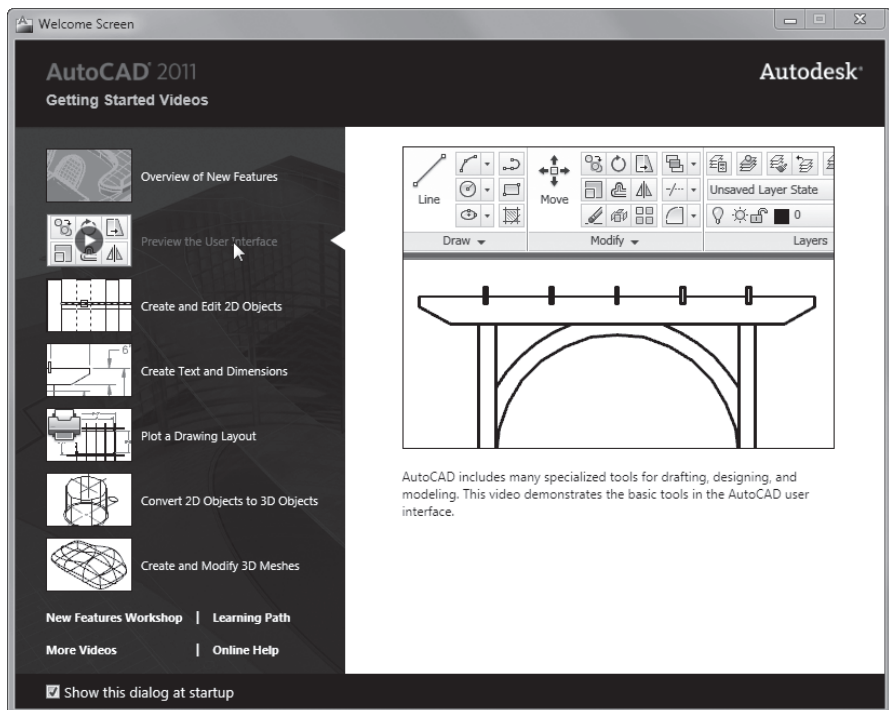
Welcome Screen

AutoCAD 2011
Getting Started Videos

Autodesk

Overview of New Features

Preview the User Interface

Create and Edit 2D Objects

Create Text and Dimensions

Plot a Drawing Layout

Convert 2D Objects to 3D Objects

Create and Modify 3D Meshes

New Features Workshop | Learning Path

More Videos | Online Help

Line
Move
Unsaved Layer State
0
Draw
Modify
Layers

AutoCAD includes many specialized tools for drafting, designing, and modeling. This video demonstrates the basic tools in the AutoCAD user interface.

Show this dialog at startup